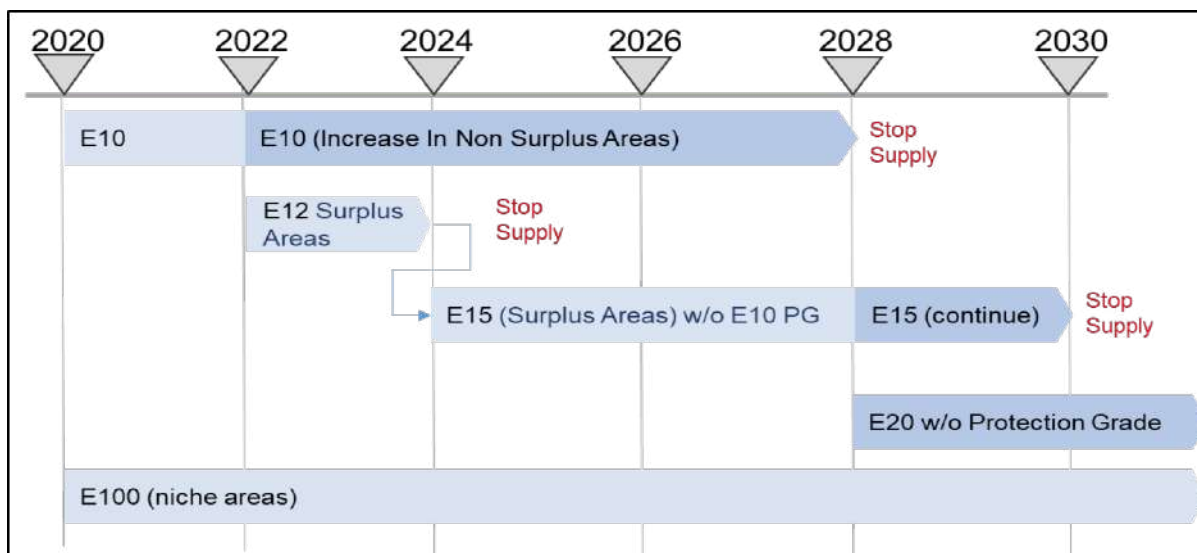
2020 2022 2024 2026 2028 2030

E10

E10 (Increase In Non Surplus Areas)

Stop Supply

E12 Surplus Areas

Stop Supply

E15 (Surplus Areas) w/o E10 PG

E15 (continue)

Stop Supply

E20 w/o Protection Grade

E100 (niche areas)